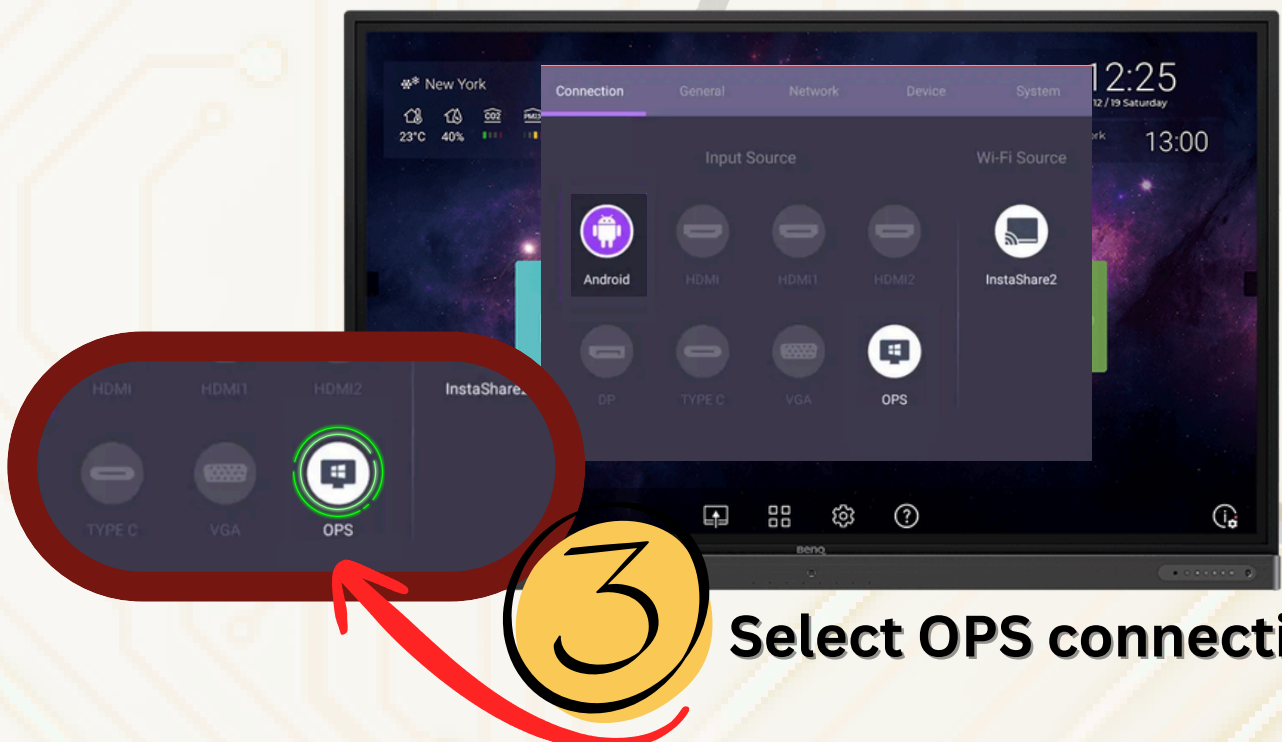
New York
23°C 40%
CO2 PM2.5

12:25
12 / 19 Saturday
13:00

Connection General Network Device System

Input Source
Wi-Fi Source

Android HDMI HDMI1 HDMI2
InstaShare2
DP TYPE C VGA OPS

HDMI HDMI1 HDMI2
InstaShare2
TYPE C VGA OPS

BenQ

3

Select OPS connecti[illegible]